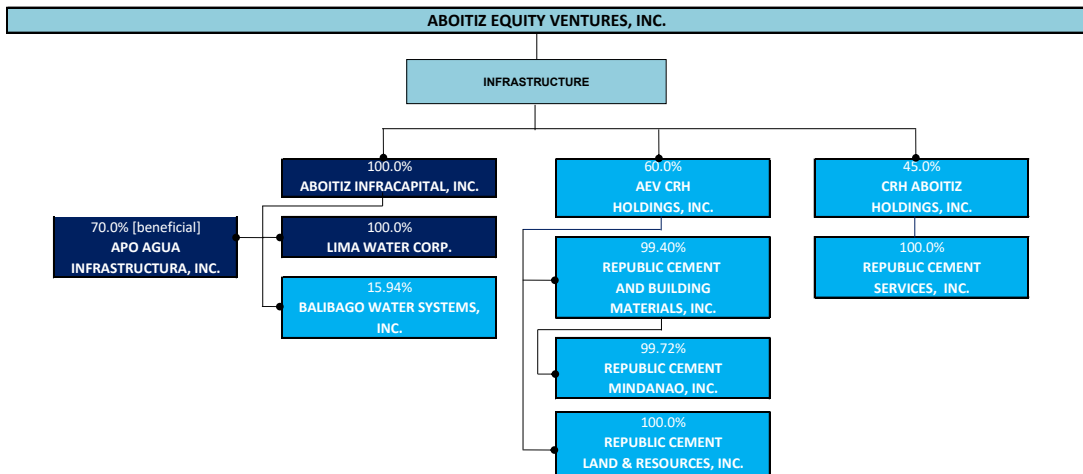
ABOITIZ EQUITY VENTURES, INC.

INFRASTRUCTURE

100.0%
ABOITIZ INFRACAPITAL, INC.

70.0% [beneficial]
APO AGUA INFRASTRUCTURA, INC.

100.0%
LIMA WATER CORP.

15.94%
BALIBAGO WATER SYSTEMS, INC.

60.0%
AEV CRH HOLDINGS, INC.

99.40%
REPUBLIC CEMENT AND BUILDING MATERIALS, INC.

99.72%
REPUBLIC CEMENT MINDANAO, INC.

100.0%
REPUBLIC CEMENT LAND & RESOURCES, INC.

45.0%
CRH ABOITIZ HOLDINGS, INC.

100.0%
REPUBLIC CEMENT SERVICES, INC.